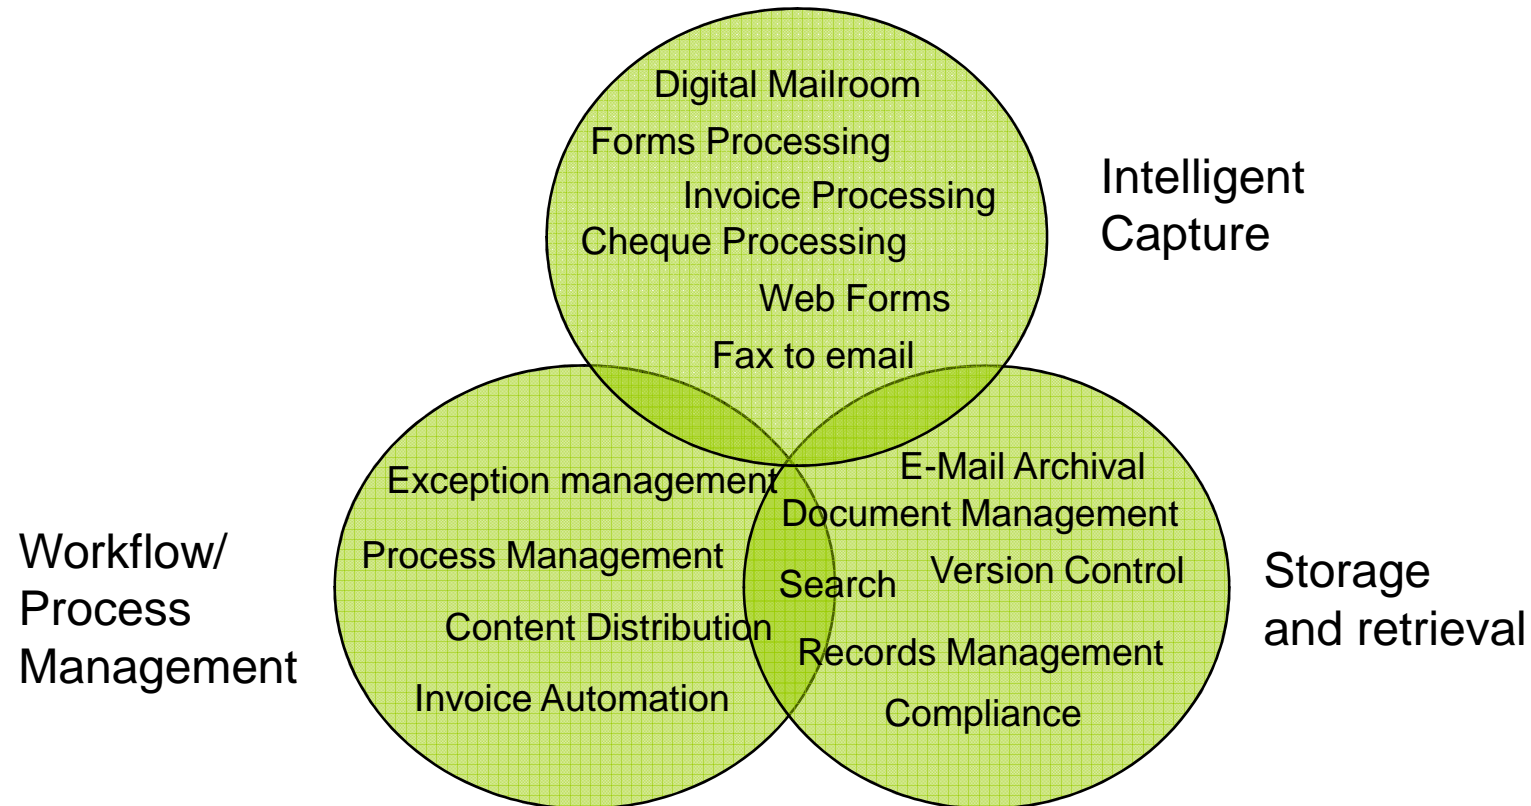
Digital Mailroom
Forms Processing
Invoice Processing
Cheque Processing
Web Forms
Fax to email

Intelligent Capture

Exception management
Process Management
Content Distribution
Invoice Automation

Workflow/ Process Management

E-Mail Archival
Document Management
Search
Version Control
Records Management
Compliance

Storage and retrieval